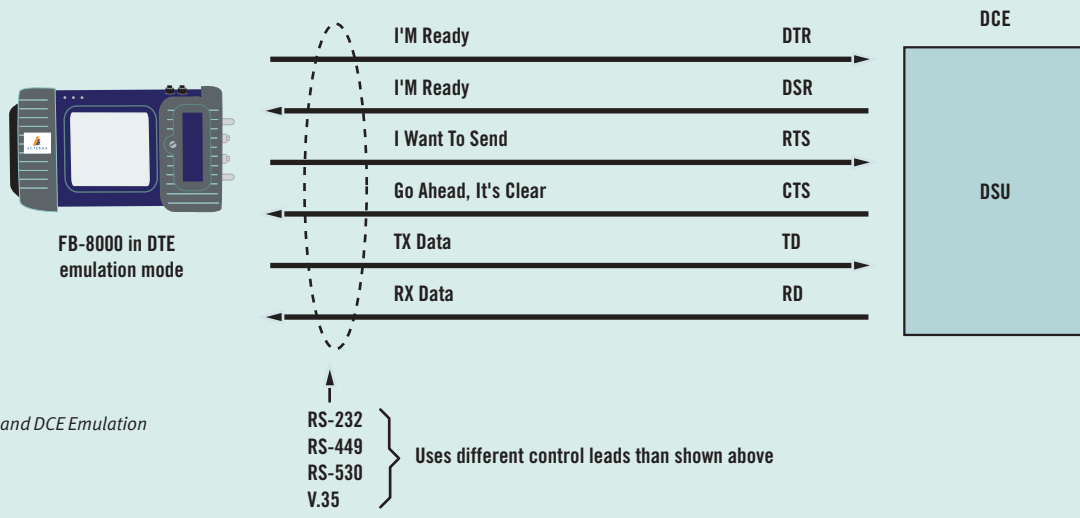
DCE

I'M Ready DTR

I'M Ready DSR

I Want To Send RTS

Go Ahead, It's Clear CTS

TX Data TD

RX Data RD

DSU

ACTERNA

FB-8000 in DTE emulation mode

and DCE Emulation

RS-232
RS-449
RS-530
V.35

Uses different control leads than shown above